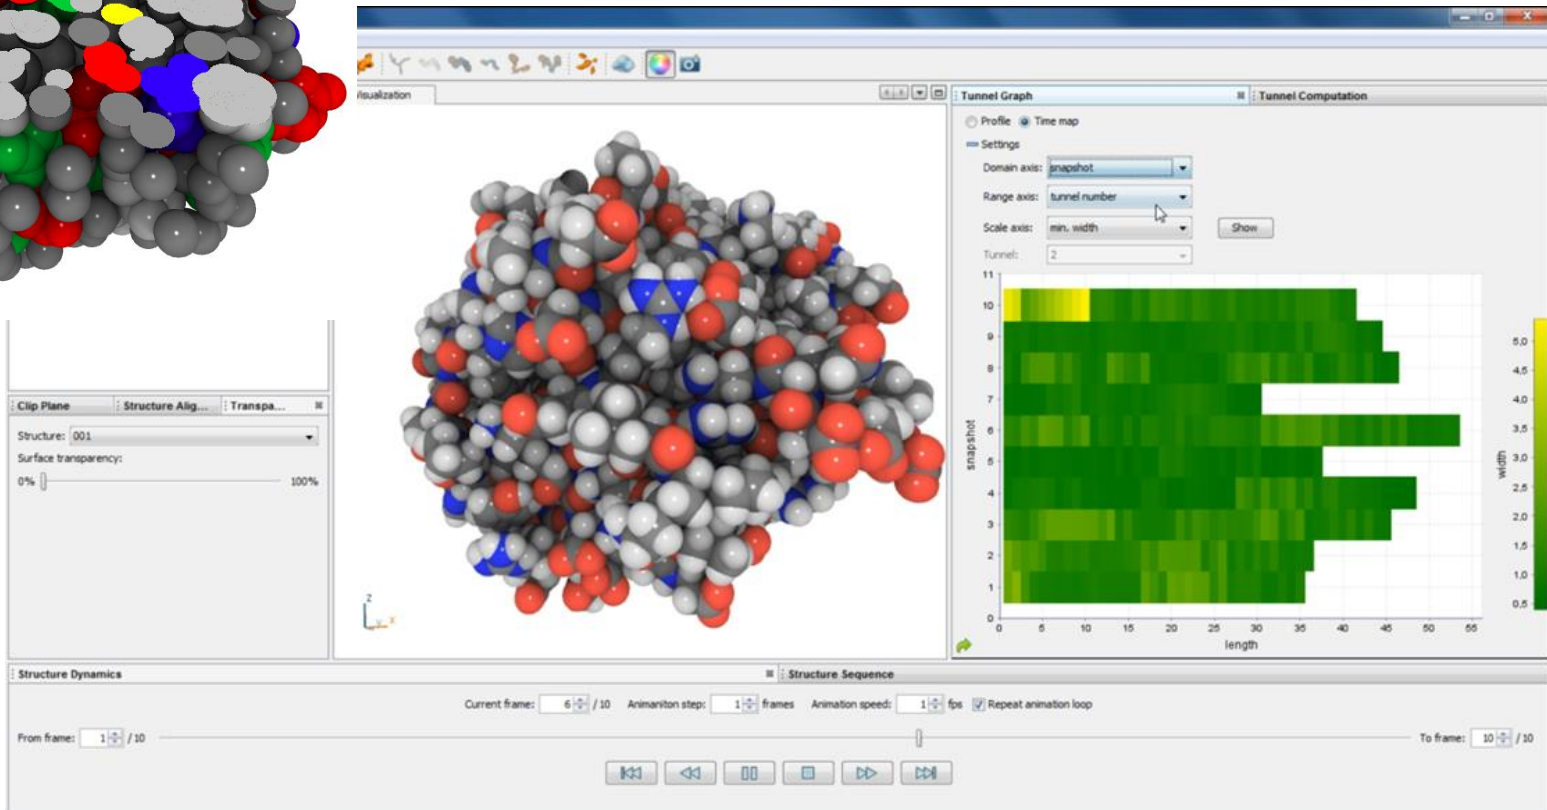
Visualization

Tunnel Graph

Tunnel Computation

Profile Time map

Settings

Domain axis: snapshot

Range axis: tunnel number

Scale axis: min. width

Show

Tunnel: 2

11
10
9
8
7
6
5
4
3
2
1
0

snapshot

0 5 10 15 20 25 30 35 40 45 50 55

length

5,0
4,5
4,0
3,5
3,0
2,5
2,0
1,5
1,0
0,5

width

Clip Plane | Structure Alig... | Transpa...

Structure: 001

Surface transparency:

0% 100%

Structure Dynamics

Structure Sequence

Current frame: 6 / 10 Animaniton step: 1 frames Animation speed: 1 fps Repeat animation loop

From frame: 1 / 10

To frame: 10 / 10